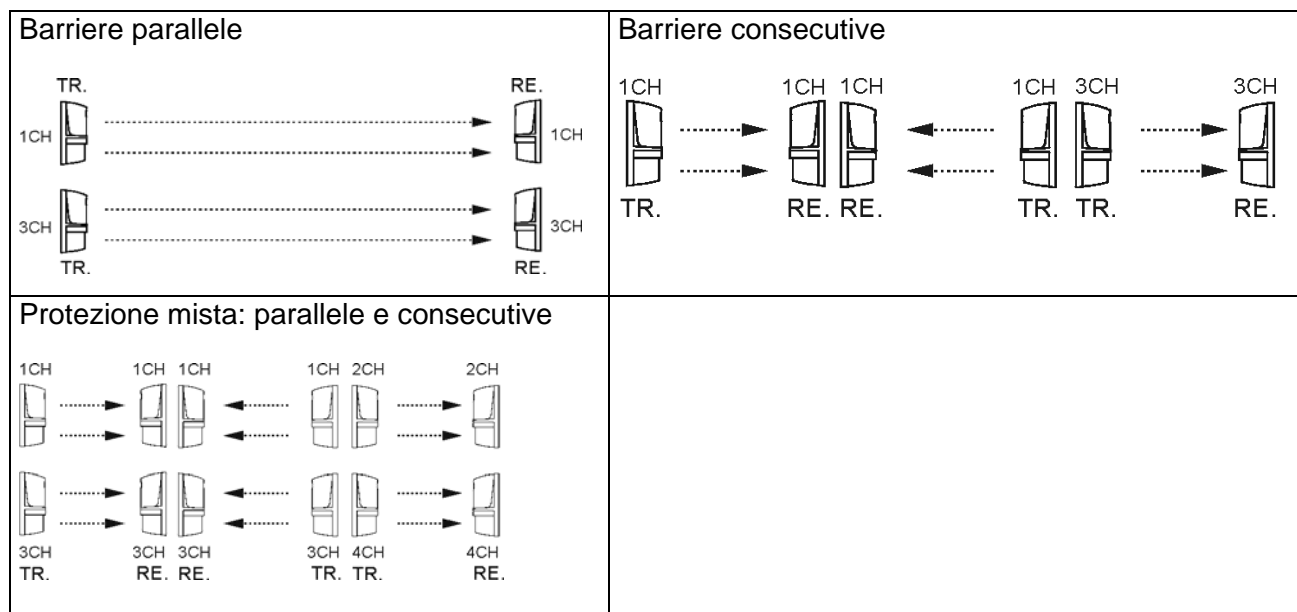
| Barriere parallele | Barriere consecutive |
|---|---|
| TR. RE. 1CH 1CH 3CH 3CH TR. RE. | 1CH 1CH 1CH 1CH 3CH 3CH TR. RE. RE. TR. TR. RE. |
| Protezione mista: parallele e consecutive | |
| 1CH 1CH 1CH 1CH 2CH 2CH 3CH 3CH 3CH 3CH 4CH 4CH TR. RE. RE. TR. TR. RE. | |